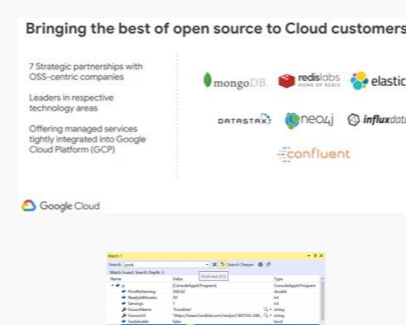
Bringing the best of open source to Cloud customers

7 Strategic partnerships with OSS-centric companies

Leaders in respective technology areas

Offering managed services tightly integrated into Google Cloud Platform (GCP)

mongoDB

redislabs HOME OF REDIS

elastic

DATASTAX

neo4j

influxdata

confluent

Google Cloud

Watch 1

Search: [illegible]

Match Found: Search Depth: 3

| Name | Value | Type |
|---|---|---|
| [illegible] | {ConsoleApp1.Program} | ConsoleApp1.Program |
| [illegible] | 160.63 | double |
| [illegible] | 30 | int |
| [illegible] | 7 | int |
| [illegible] | "Foodlink" | string |
| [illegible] | "https://www.foodlink.com/api/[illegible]" | string |
| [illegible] | false | bool |